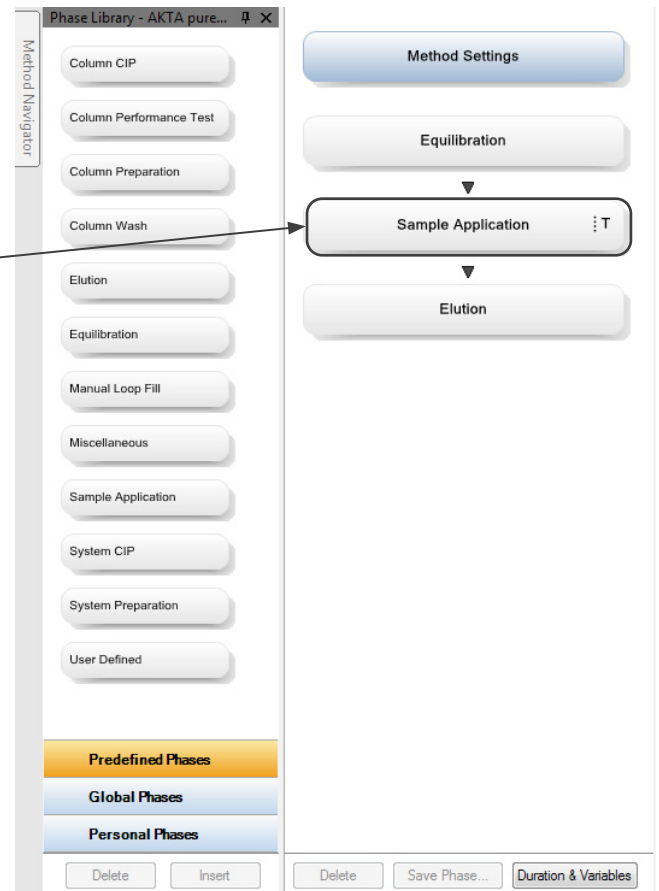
Method Navigator

Phase Library - AKTA pure...

Column CIP

Column Performance Test

Column Preparation

Column Wash

Elution

Equilibration

Manual Loop Fill

Miscellaneous

Sample Application

System CIP

System Preparation

User Defined

Predefined Phases

Global Phases

Personal Phases

Delete

Insert

Method Settings

Equilibration

Sample Application

T

Elution

Delete

Save Phase...

Duration & Variables